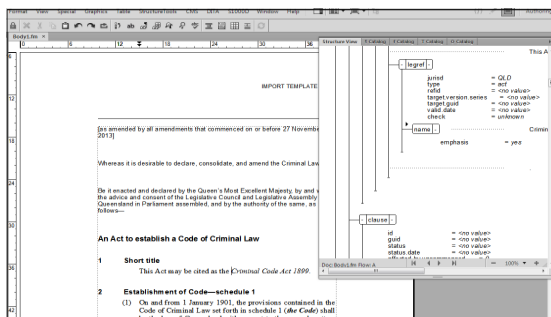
Format View Special Graphics Table StructureTools CMS DITA S1000D Window Help

BodyLite ×

6 12 18 24 30 36

IMPORT TEMPLATE

[as amended by all amendments that commenced on or before 27 November 2013]

Whereas it is desirable to declare, consolidate, and amend the Criminal Law

Be it enacted and declared by the Queen's Most Excellent Majesty, by and with the advice and consent of the Legislative Council and Legislative Assembly of Queensland in Parliament assembled, and by the authority of the same, as follows—

An Act to establish a Code of Criminal Law

1 Short title

This Act may be cited as the Criminal Code Act 1899.

2 Establishment of Code—schedule 1

(1) On and from 1 January 1901, the provisions contained in the Code of Criminal Law set forth in schedule 1 (the Code) shall

Structure View | T Catalog | E Catalog | T Catalog | O Catalog

This A

legref

jurisd = QLD
type = act
refid = <no value>
target.version.series = <no value>
target.guid = <no value>
valid.date = <no value>
check = unknown

name

Crimin

emphasis = yes

clause

id = <no value>
guid = <no value>
status = <no value>
status.date = <no value>

Doc:BodyLite Flow: A 100%